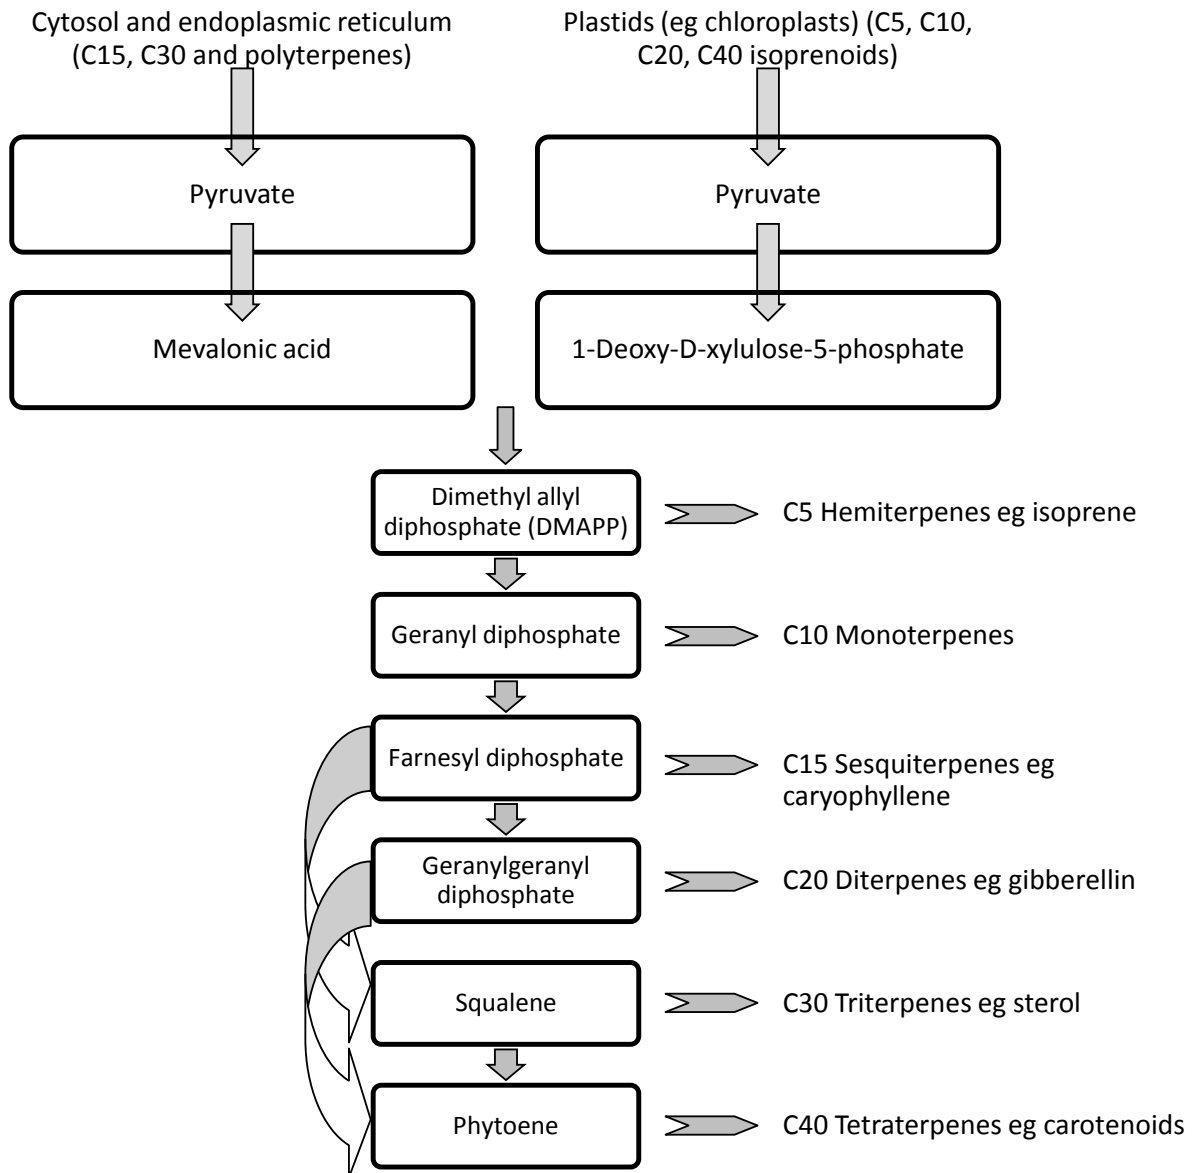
Cytosol and endoplasmic reticulum (C15, C30 and polyterpenes)

Plastids (eg chloroplasts) (C5, C10, C20, C40 isoprenoids)

Pyruvate

Pyruvate

Mevalonic acid

1-Deoxy-D-xylulose-5-phosphate

Dimethyl allyl diphosphate (DMAPP)

C5 Hemiterpenes eg isoprene

Geranyl diphosphate

C10 Monoterpenes

Farnesyl diphosphate

C15 Sesquiterpenes eg caryophyllene

Geranylgeranyl diphosphate

C20 Diterpenes eg gibberellin

Squalene

C30 Triterpenes eg sterol

Phytoene

C40 Tetraterpenes eg carotenoids